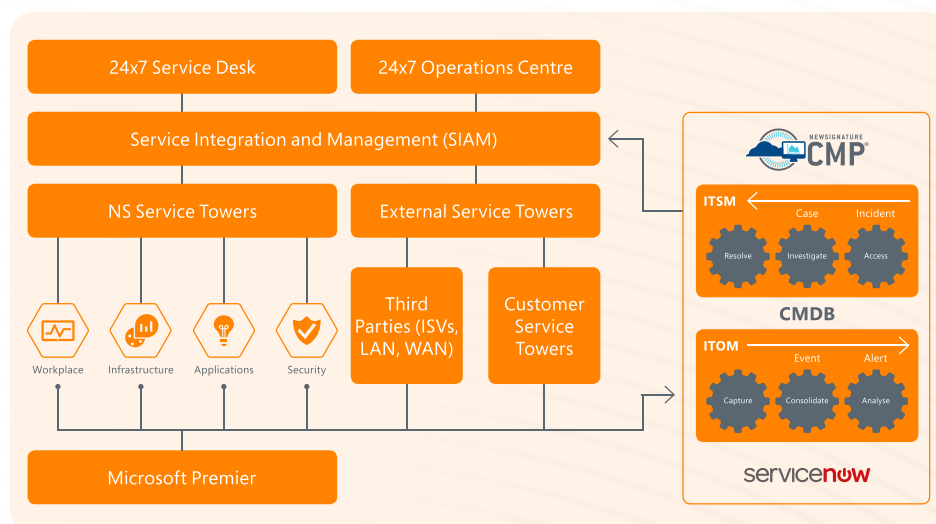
24x7 Service Desk

24x7 Operations Centre

Service Integration and Management (SIAM)

NS Service Towers

External Service Towers

Workplace

Infrastructure

Applications

Security

Third Parties (ISVs, LAN, WAN)

Customer Service Towers

Microsoft Premier

NEWSIGNATURE CMP

ITSM

Case

Incident

Resolve

Investigate

Access

CMDB

ITOM

Event

Alert

Capture

Consolidate

Analyse

servicenow